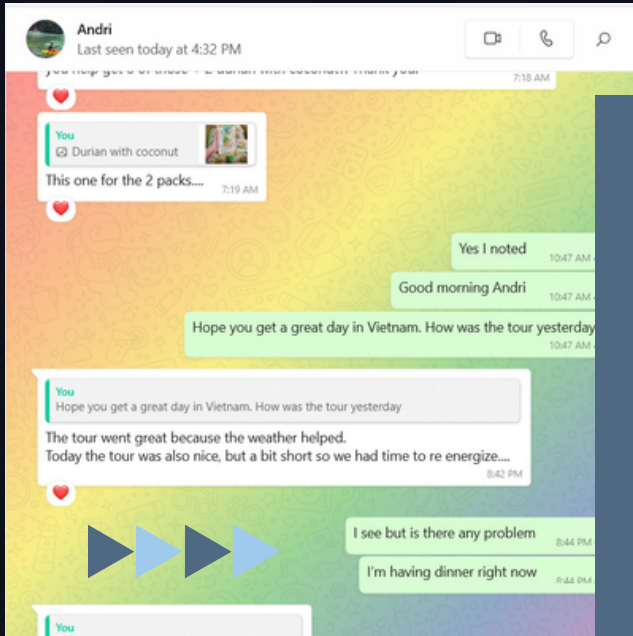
Andri
Last seen today at 4:32 PM

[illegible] 2 durian with coconut. Thank you!
7:18 AM

You
Durian with coconut
This one for the 2 packs....
7:19 AM

Yes I noted
10:47 AM

Good morning Andri
10:47 AM

Hope you get a great day in Vietnam. How was the tour yesterday
10:47 AM

You
Hope you get a great day in Vietnam. How was the tour yesterday
The tour went great because the weather helped.
Today the tour was also nice, but a bit short so we had time to re energize....
8:42 PM

I see but is there any problem
8:44 PM

I'm having dinner right now
8:44 PM

You